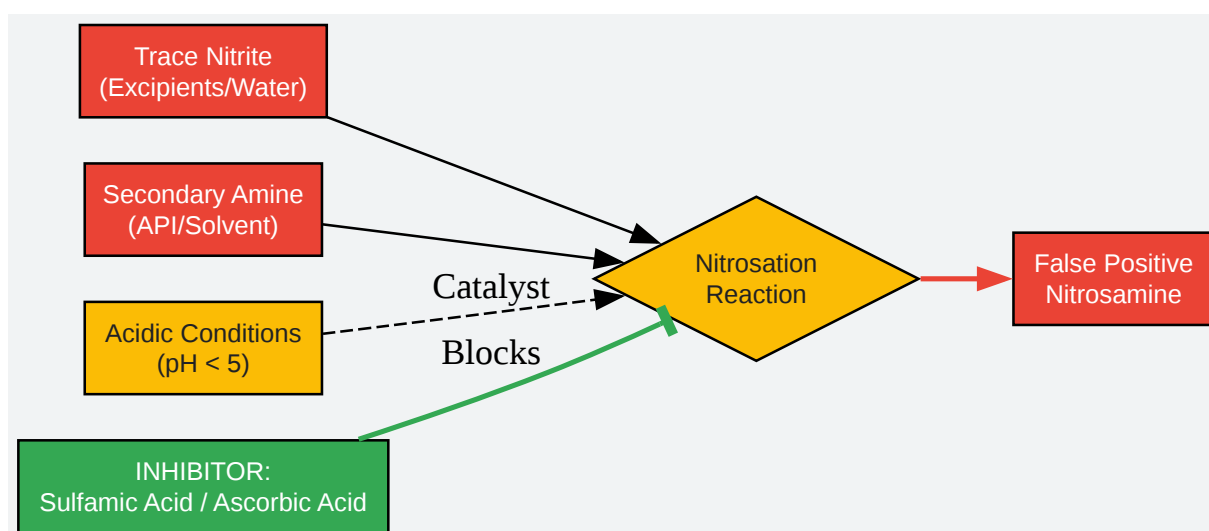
Trace Nitrite
(Excipients/Water)

Secondary Amine
(API/Solvent)

Catalyst

Acidic Conditions
(pH < 5)

Blocks

Nitrosation
Reaction

False Positive
Nitrosamine

INHIBITOR:
Sulfamic Acid / Ascorbic Acid